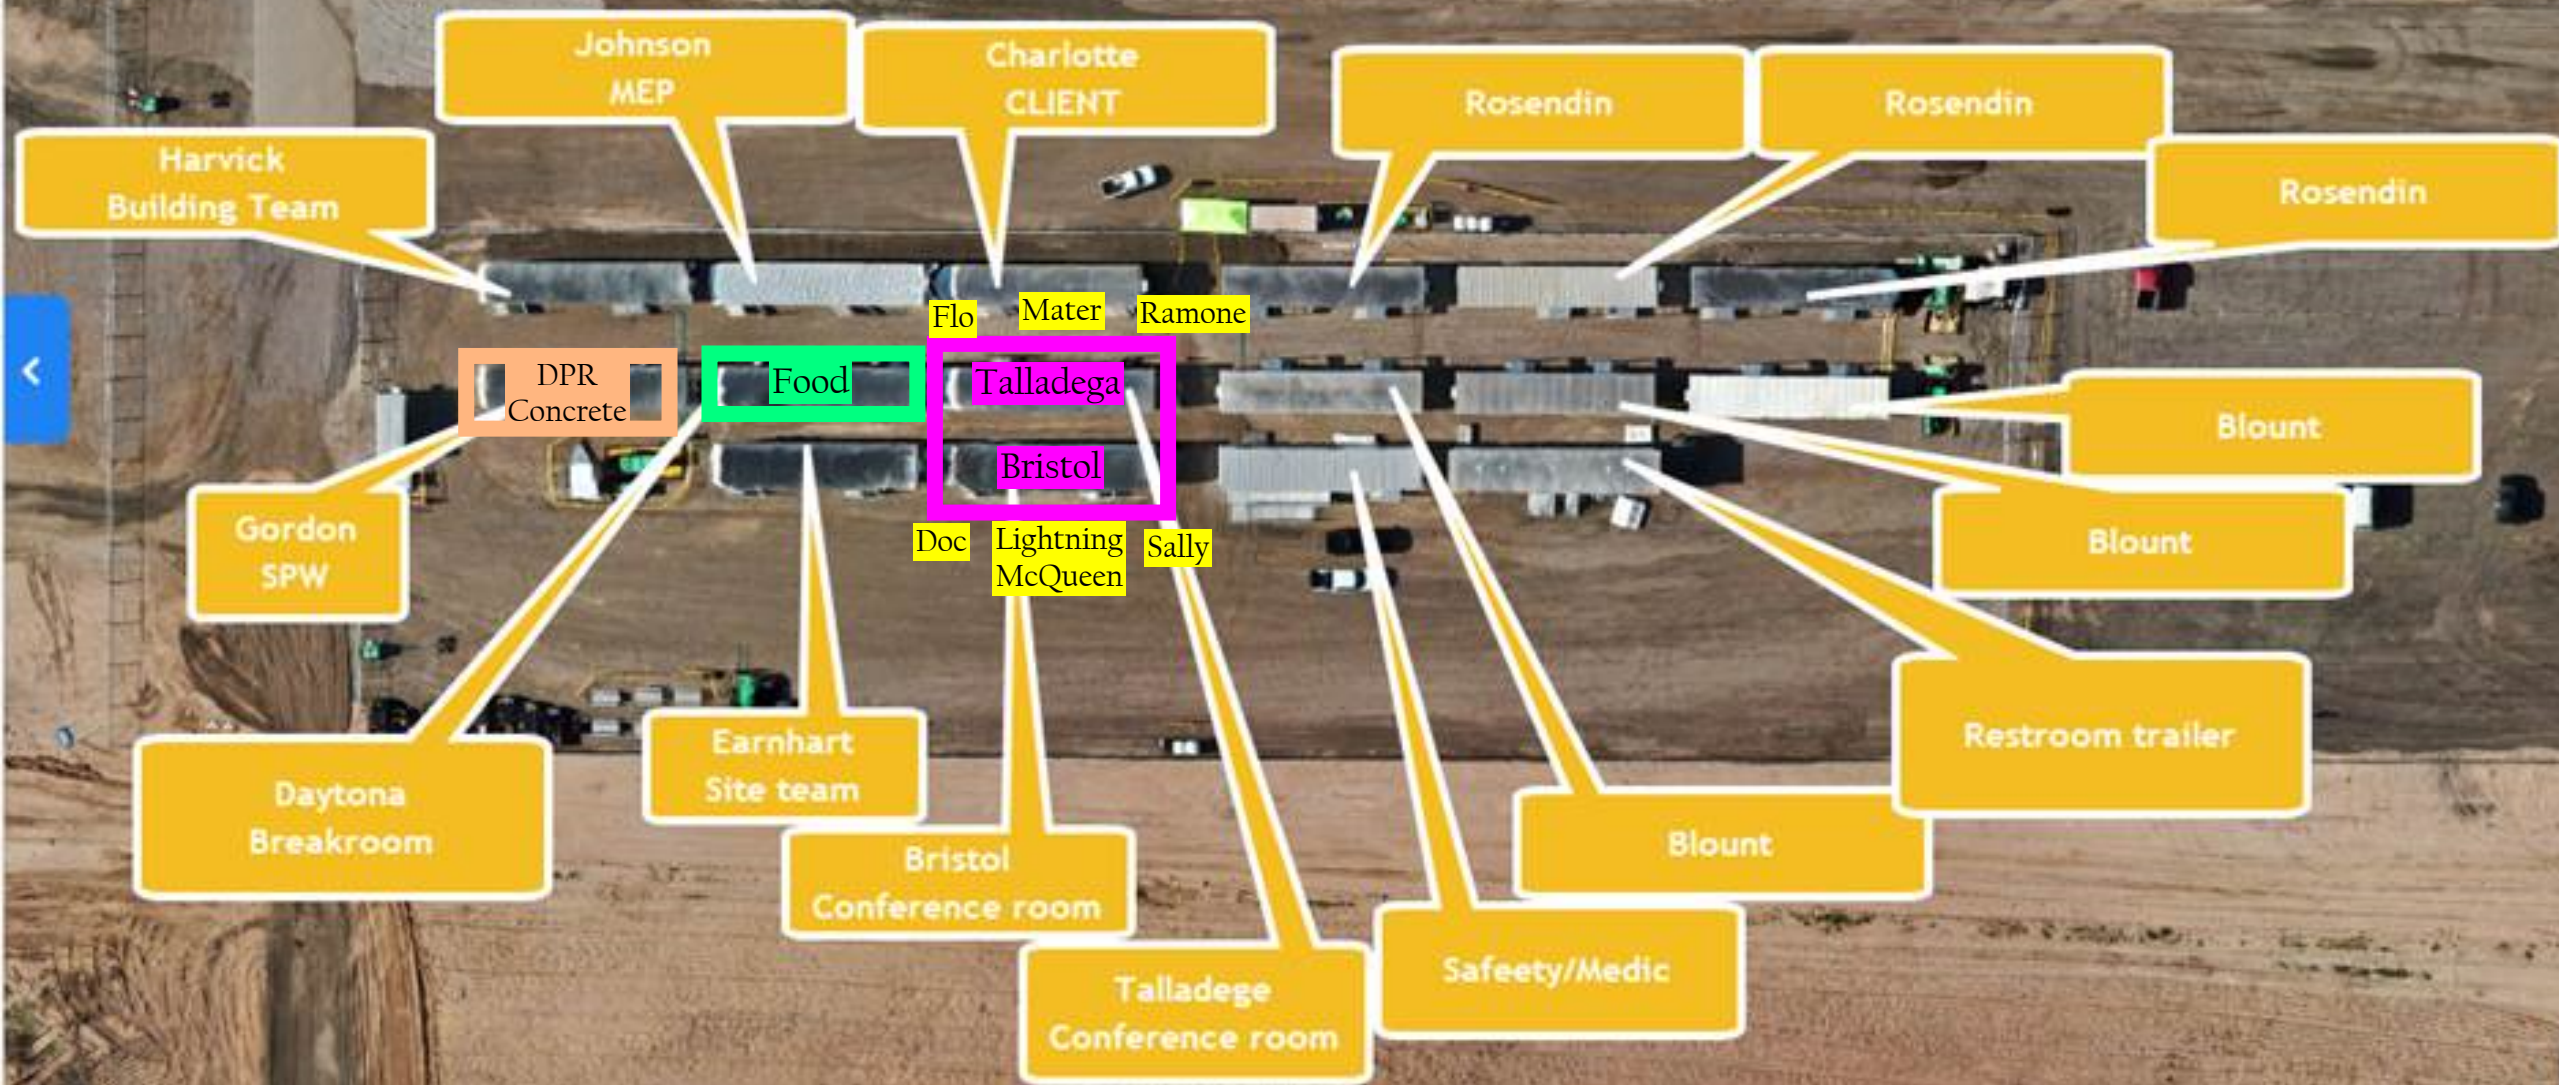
Johnson
MEP

Charlotte
CLIENT

Rosendin

Rosendin

Rosendin

Harvick
Building Team

Flo

Mater

Ramone

DPR
Concrete

Food

Talladega

Bristol

Blount

Blount

Gordon
SPW

Doc

Lightning
McQueen

Sally

Restroom trailer

Daytona
Breakroom

Earnhart
Site team

Bristol
Conference room

Blount

Safeety/Medic

Talladege
Conference room